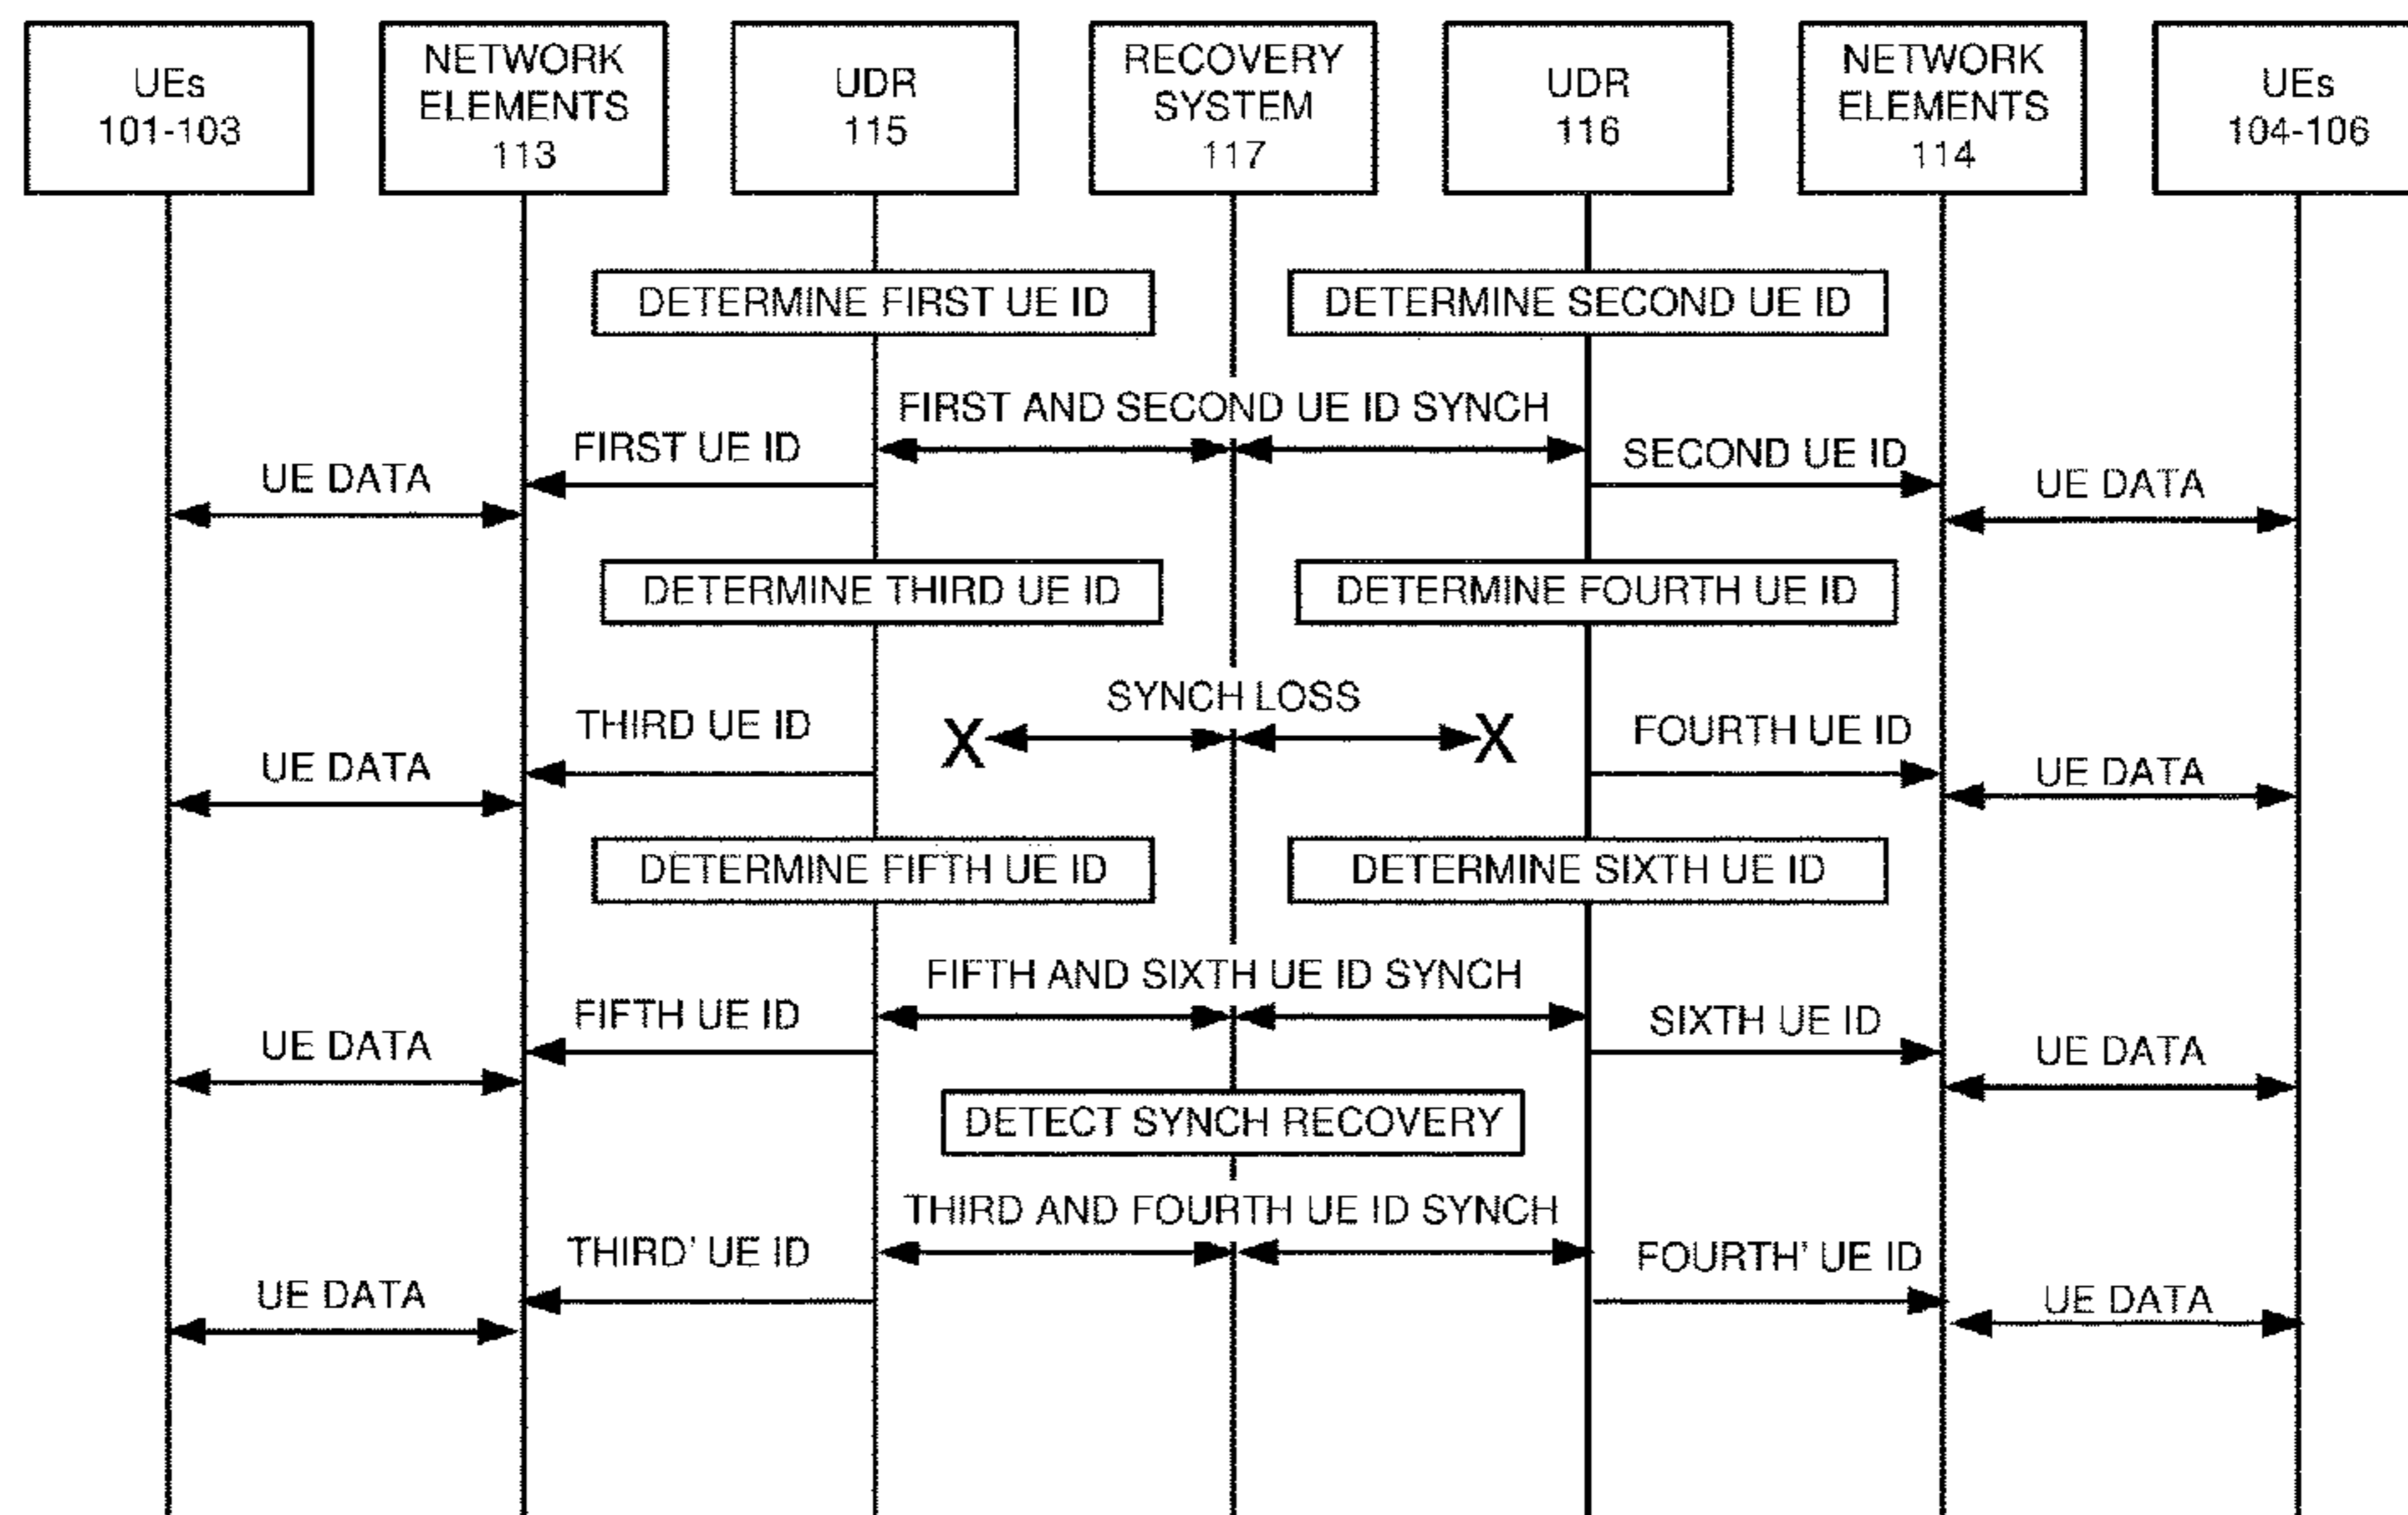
UEs 101-103

NETWORK ELEMENTS 113

UDR 115

RECOVERY SYSTEM 117

UDR 116

NETWORK ELEMENTS 114

UEs 104-106

DETERMINE FIRST UE ID

DETERMINE SECOND UE ID

FIRST AND SECOND UE ID SYNCH

FIRST UE ID

SECOND UE ID

UE DATA

UE DATA

DETERMINE THIRD UE ID

DETERMINE FOURTH UE ID

SYNCH LOSS

X

X

THIRD UE ID

FOURTH UE ID

UE DATA

UE DATA

DETERMINE FIFTH UE ID

DETERMINE SIXTH UE ID

FIFTH AND SIXTH UE ID SYNCH

FIFTH UE ID

SIXTH UE ID

UE DATA

UE DATA

DETECT SYNCH RECOVERY

THIRD AND FOURTH UE ID SYNCH

THIRD' UE ID

FOURTH' UE ID

UE DATA

UE DATA